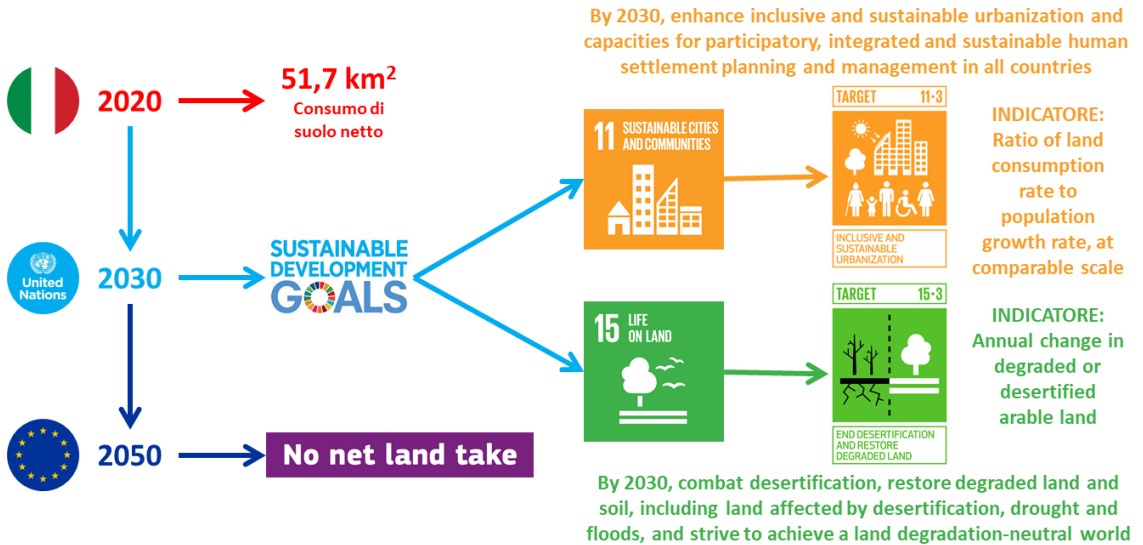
By 2030, enhance inclusive and sustainable urbanization and capacities for participatory, integrated and sustainable human settlement planning and management in all countries

2020

51,7 km$^2$
Consumo di suolo netto

11 SUSTAINABLE CITIES AND COMMUNITIES

TARGET 11·3

INCLUSIVE AND SUSTAINABLE URBANIZATION

INDICATORE:
Ratio of land consumption rate to population growth rate, at comparable scale

United Nations

2030

SUSTAINABLE DEVELOPMENT GOALS

15 LIFE ON LAND

TARGET 15·3

END DESERTIFICATION AND RESTORE DEGRADED LAND

INDICATORE:
Annual change in degraded or desertified arable land

2050

No net land take

By 2030, combat desertification, restore degraded land and soil, including land affected by desertification, drought and floods, and strive to achieve a land degradation-neutral world